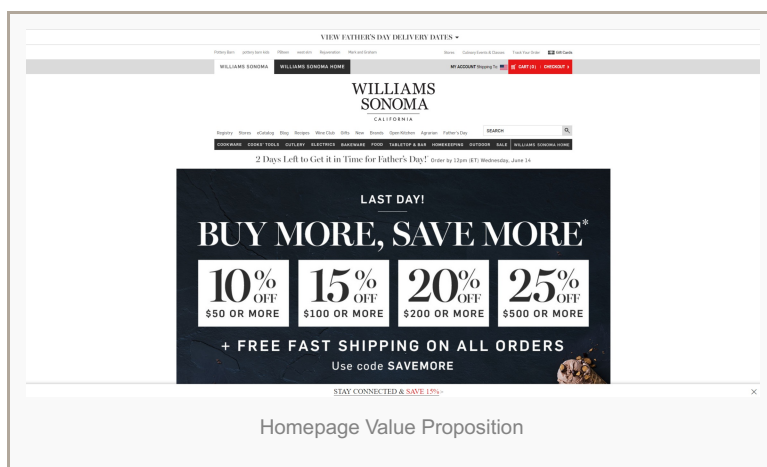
VIEW FATHER'S DAY DELIVERY DATES ▾

Pottery Barn Pottery Barn Kids PBteen west elm Rejuvenation Mark and Graham

Stores Culinary Events & Classes Track Your Order Gift Cards

WILLIAMS SONOMA WILLIAMS SONOMA HOME

MY ACCOUNT Shipping To: CART (0) | CHECKOUT »

WILLIAMS SONOMA

CALIFORNIA

Registry Stores eCatalog Blog Recipes Wine Club Gifts New Brands Open Kitchen Agrarian Father's Day

SEARCH

COOKWARE COOKS' TOOLS CUTLERY ELECTRICS BAKEWARE FOOD TABLETOP & BAR HOMEKEEPING OUTDOOR SALE WILLIAMS SONOMA HOME

2 Days Left to Get it in Time for Father's Day! Order by 12pm (ET) Wednesday, June 14

LAST DAY!

BUY MORE, SAVE MORE*

10% OFF $50 OR MORE

15% OFF $100 OR MORE

20% OFF $200 OR MORE

25% OFF $500 OR MORE

+ FREE FAST SHIPPING ON ALL ORDERS

Use code SAVEMORE

STAY CONNECTED & SAVE 15%»

×

Homepage Value Proposition